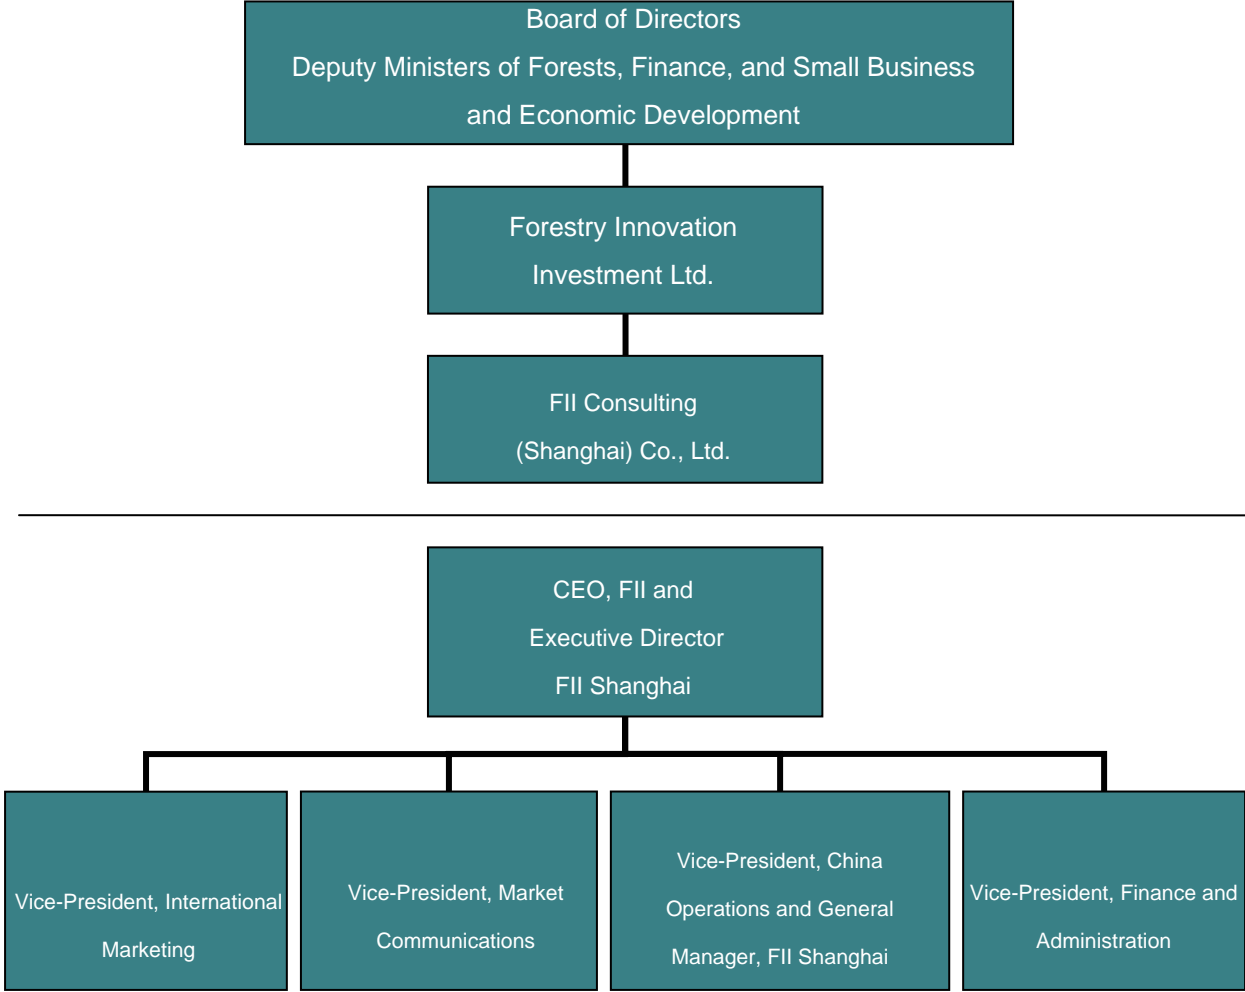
Board of Directors
Deputy Ministers of Forests, Finance, and Small Business and Economic Development

Forestry Innovation Investment Ltd.

FII Consulting (Shanghai) Co., Ltd.

CEO, FII and Executive Director FII Shanghai

Vice-President, International Marketing

Vice-President, Market Communications

Vice-President, China Operations and General Manager, FII Shanghai

Vice-President, Finance and Administration